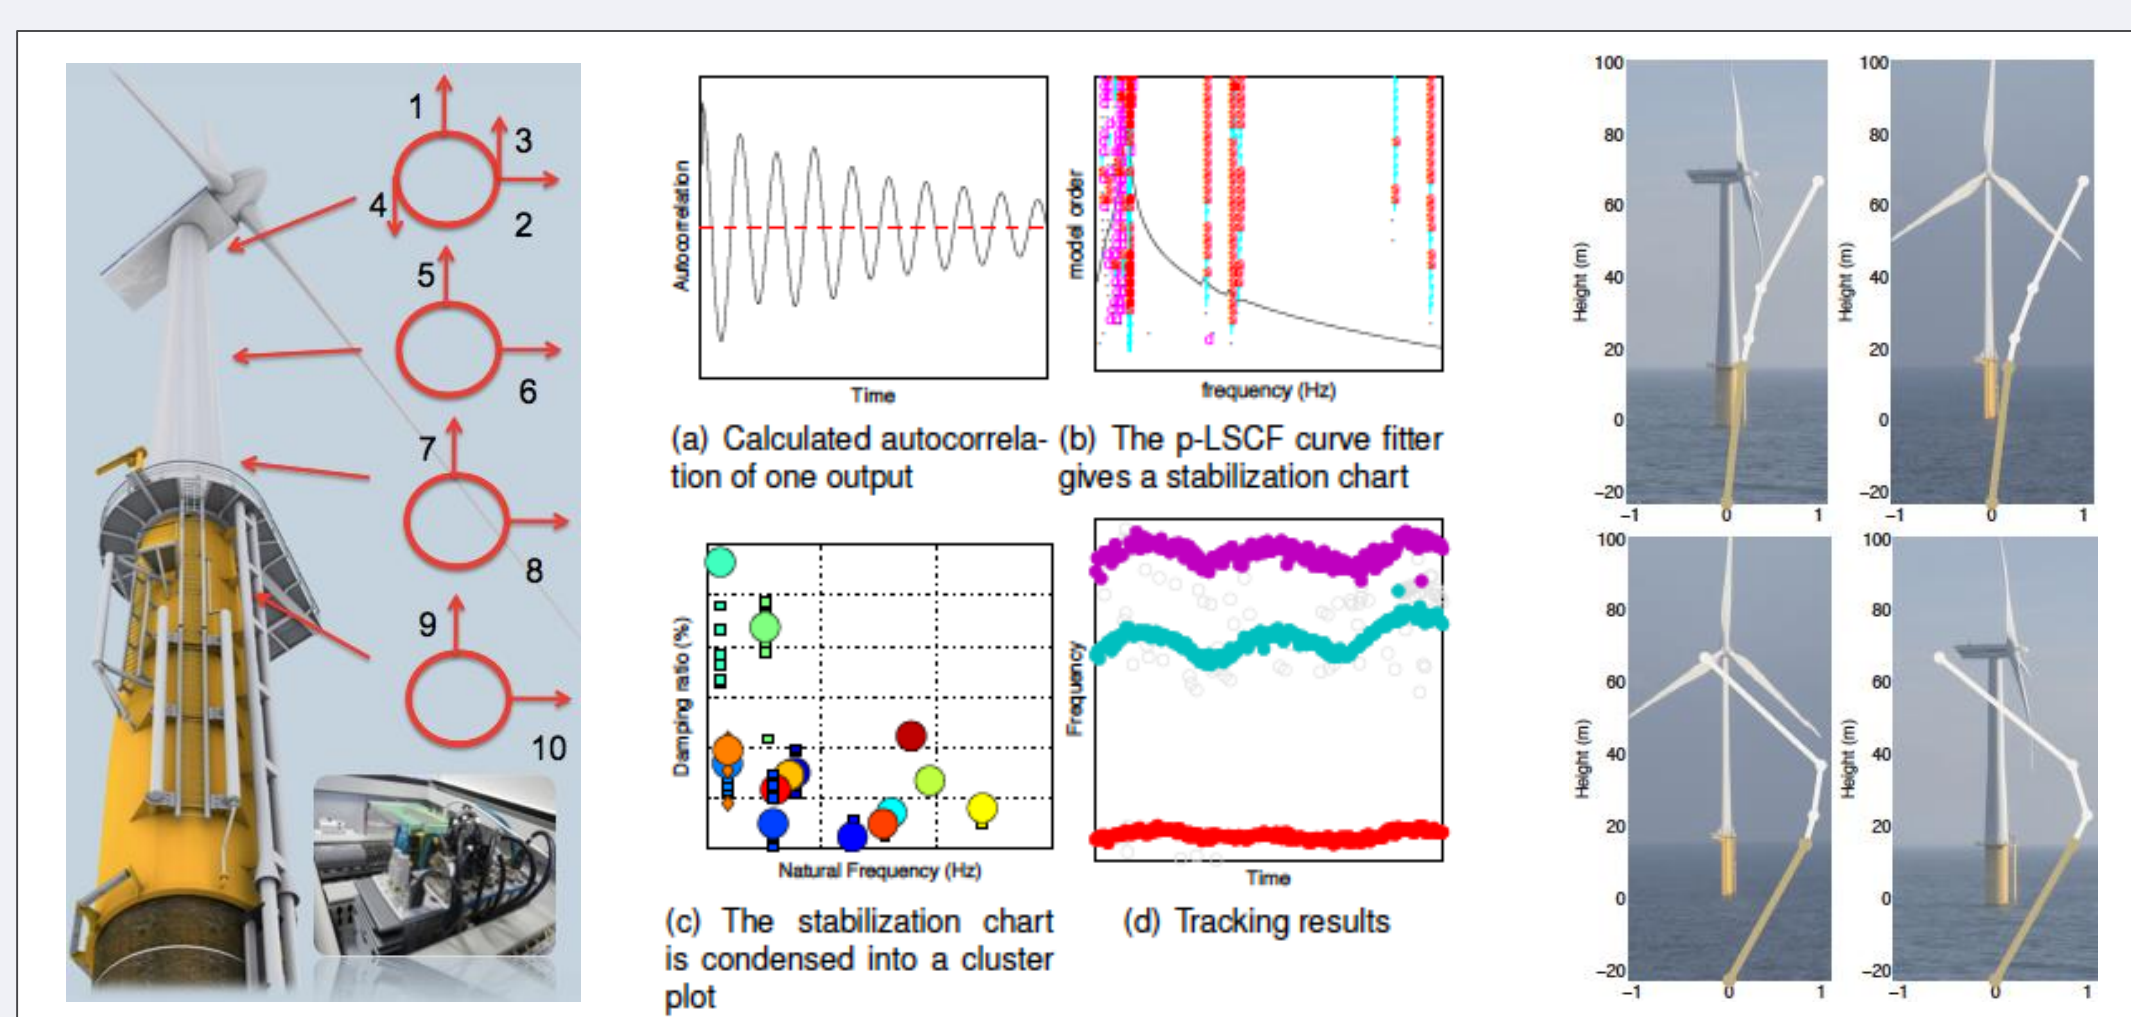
1
3
4
2
5
6
7
8
9
10

Autocorrelation
Time

(a) Calculated autocorrelation of one output

model order
frequency (Hz)

(b) The p-LSCF curve fitter gives a stabilization chart

Damping ratio (%)
Natural Frequency (Hz)

(c) The stabilization chart is condensed into a cluster plot

Frequency
Time

(d) Tracking results

100
80
60
40
20
0
−20
Height (m)
−1
0
1

100
80
60
40
20
0
−20
Height (m)
−1
0
1

100
80
60
40
20
0
−20
Height (m)
−1
0
1

100
80
60
40
20
0
−20
Height (m)
−1
0
1